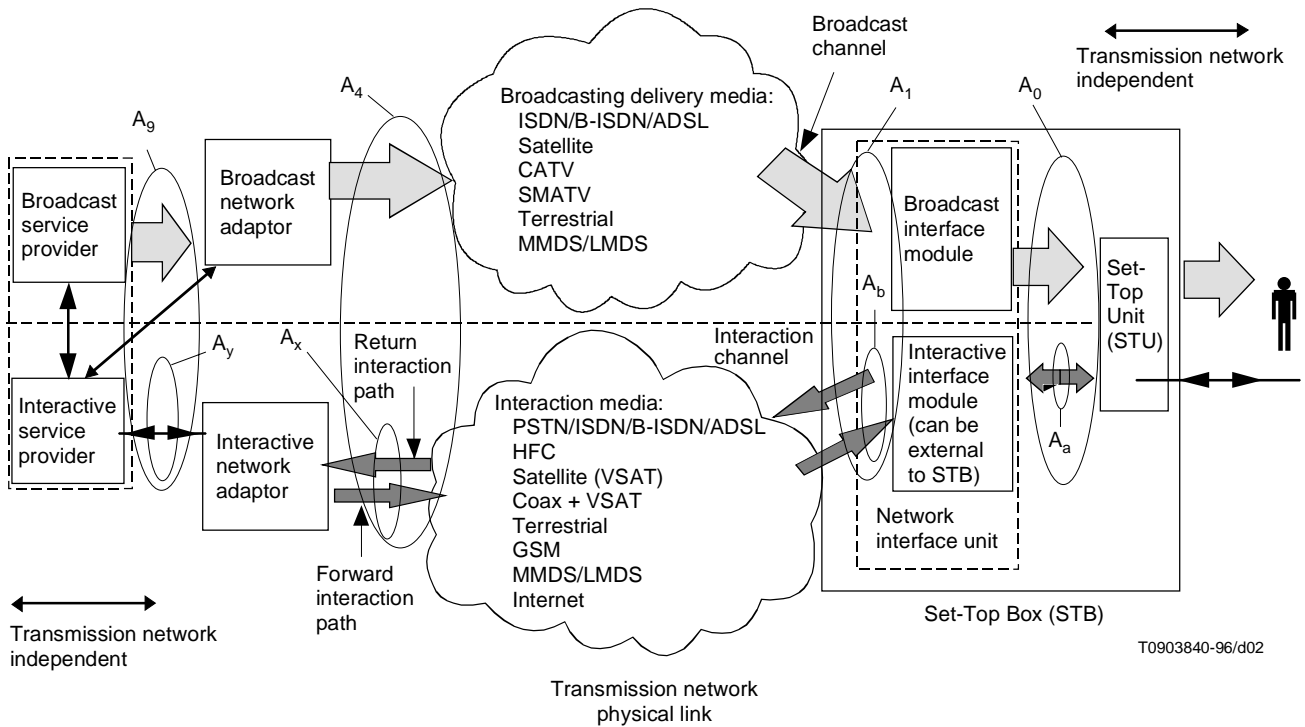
Broadcast channel

Transmission network independent

$A_4$

$A_9$

$A_1$

$A_0$

Broadcasting delivery media:
ISDN/B-ISDN/ADSL
Satellite
CATV
SMATV
Terrestrial
MMDS/LMDS

Broadcast service provider

Broadcast network adaptor

Broadcast interface module

Set-Top Unit (STU)

$A_b$

Interaction channel

$A_y$

$A_x$

Return interaction path

Interactive service provider

Interactive network adaptor

Interaction media:
PSTN/ISDN/B-ISDN/ADSL
HFC
Satellite (VSAT)
Coax + VSAT
Terrestrial
GSM
MMDS/LMDS
Internet

Interactive interface module (can be external to STB)

$A_a$

Network interface unit

Forward interaction path

Transmission network independent

Set-Top Box (STB)

T0903840-96/d02

Transmission network physical link